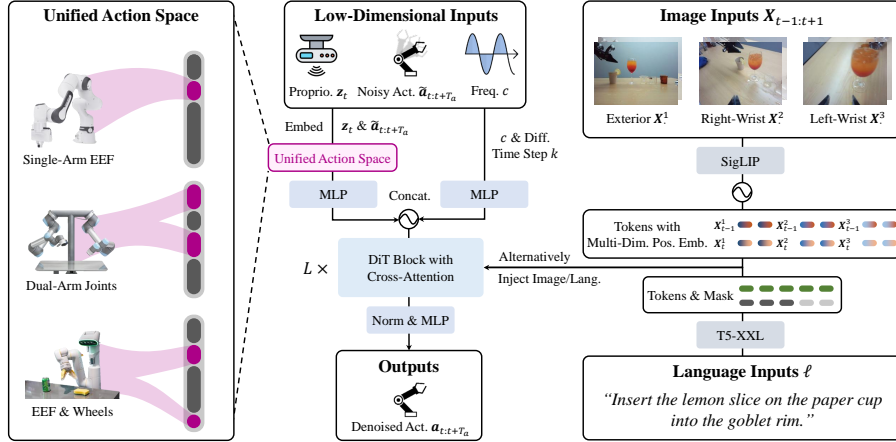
Unified Action Space

Single-Arm EEF

Dual-Arm Joints

EEF & Wheels

Low-Dimensional Inputs

Proprio. $\boldsymbol{z}_t$

Noisy Act. $\tilde{\boldsymbol{a}}_{t:t+T_a}$

Freq. $c$

Embed

$\boldsymbol{z}_t$ & $\tilde{\boldsymbol{a}}_{t:t+T_a}$

Unified Action Space

$c$ & Diff. Time Step $k$

MLP

Concat.

MLP

$L \times$

DiT Block with Cross-Attention

Alternatively Inject Image/Lang.

Norm & MLP

Outputs

Denoised Act. $\boldsymbol{a}_{t:t+T_a}$

Image Inputs $X_{t-1:t+1}$

Exterior $\boldsymbol{X}^1$

Right-Wrist $\boldsymbol{X}^2$

Left-Wrist $\boldsymbol{X}^3$

SigLIP

Tokens with Multi-Dim. Pos. Emb.

$\boldsymbol{X}_{t-1}^1$ $\boldsymbol{X}_{t-1}^2$ $\boldsymbol{X}_{t-1}^3$

$\boldsymbol{X}_t^1$ $\boldsymbol{X}_t^2$ $\boldsymbol{X}_t^3$

Tokens & Mask

T5-XXL

Language Inputs $\ell$

"Insert the lemon slice on the paper cup into the goblet rim."